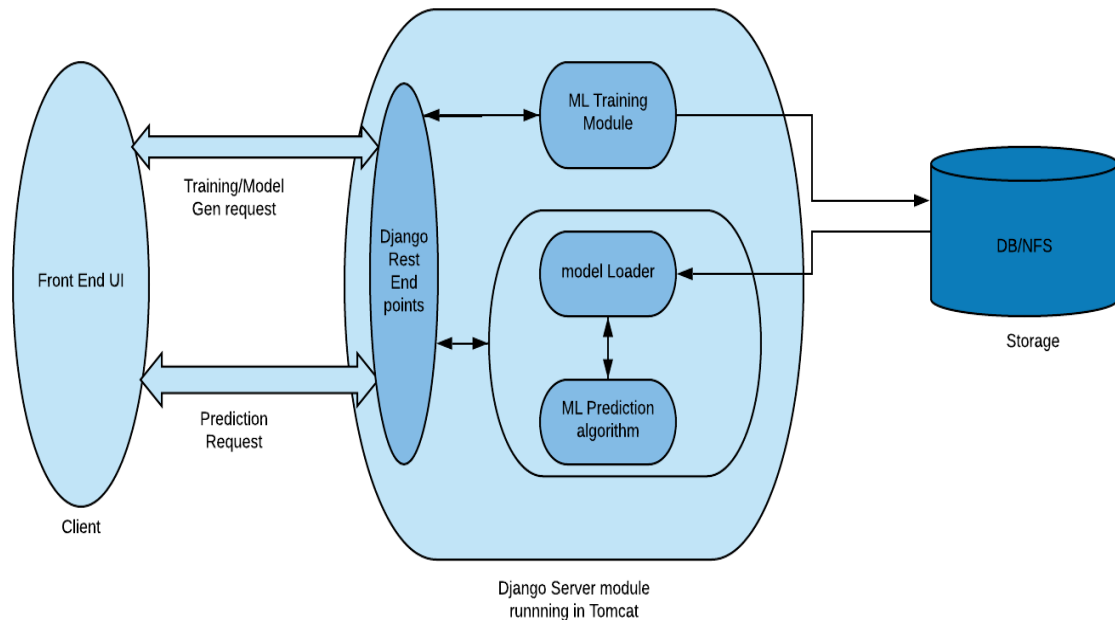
Front End UI

Client

Training/Model Gen request

Prediction Request

Django Rest End points

ML Training Module

model Loader

ML Prediction algorithm

DB/NFS

Storage

Django Server module runnning in Tomcat